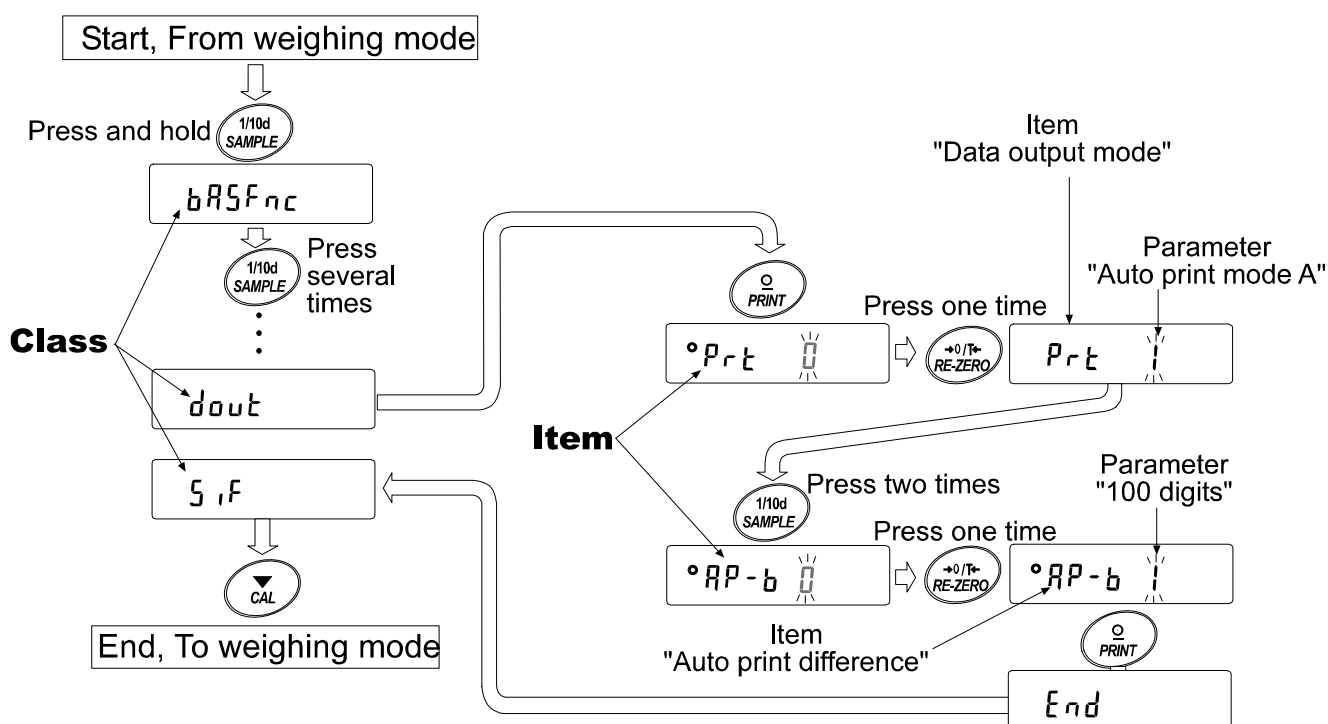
Start, From weighing mode

Press and hold 1/10d SAMPLE

bASFnc

1/10d SAMPLE Press several times

Class

dout

SiF

CAL

End, To weighing mode

PRINT

Item "Data output mode"

Parameter "Auto print mode A"

°Prt 0

Press one time

→0/T← RE-ZERO

Prt 1

Item

1/10d SAMPLE Press two times

Parameter "100 digits"

Press one time

°AP-b 0

→0/T← RE-ZERO

°AP-b 1

Item "Auto print difference"

PRINT

End